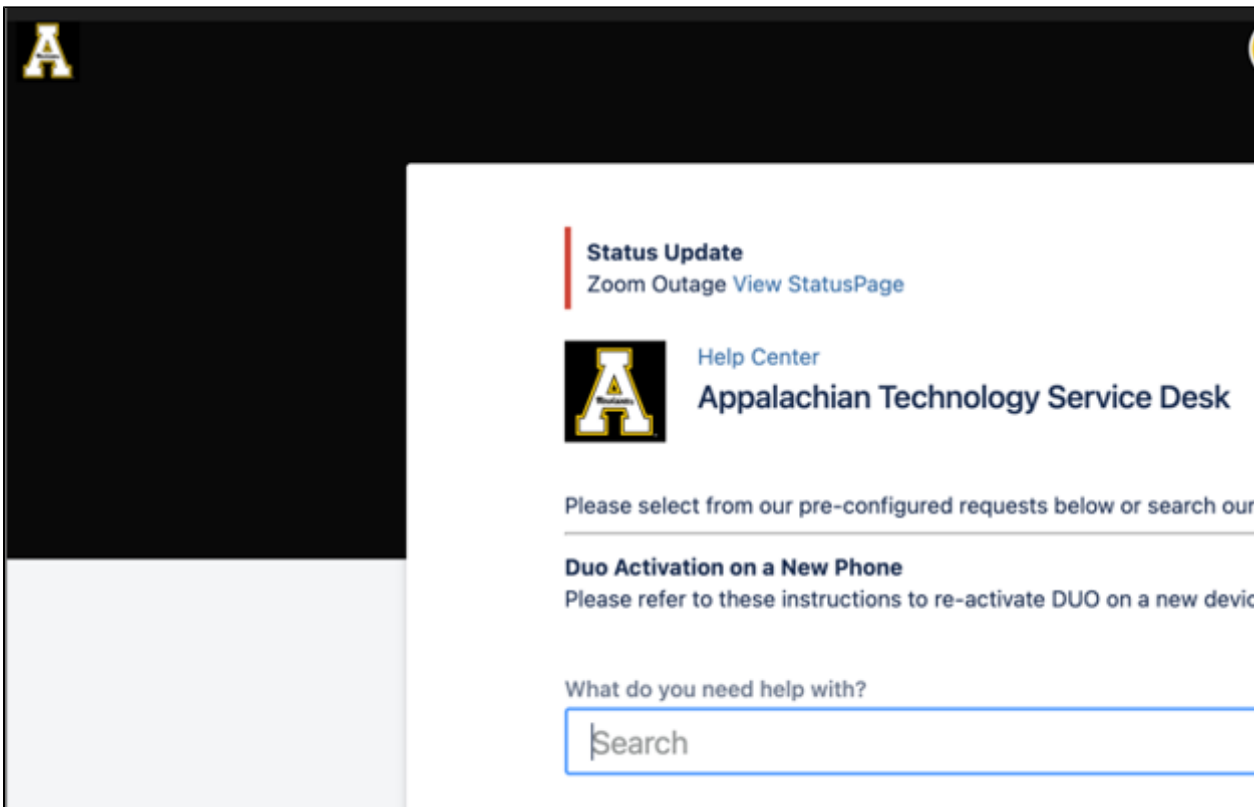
Status Update
Zoom Outage View StatusPage

Help Center
Appalachian Technology Service Desk

Please select from our pre-configured requests below or search our

Duo Activation on a New Phone
Please refer to these instructions to re-activate DUO on a new devic

What do you need help with?

Search